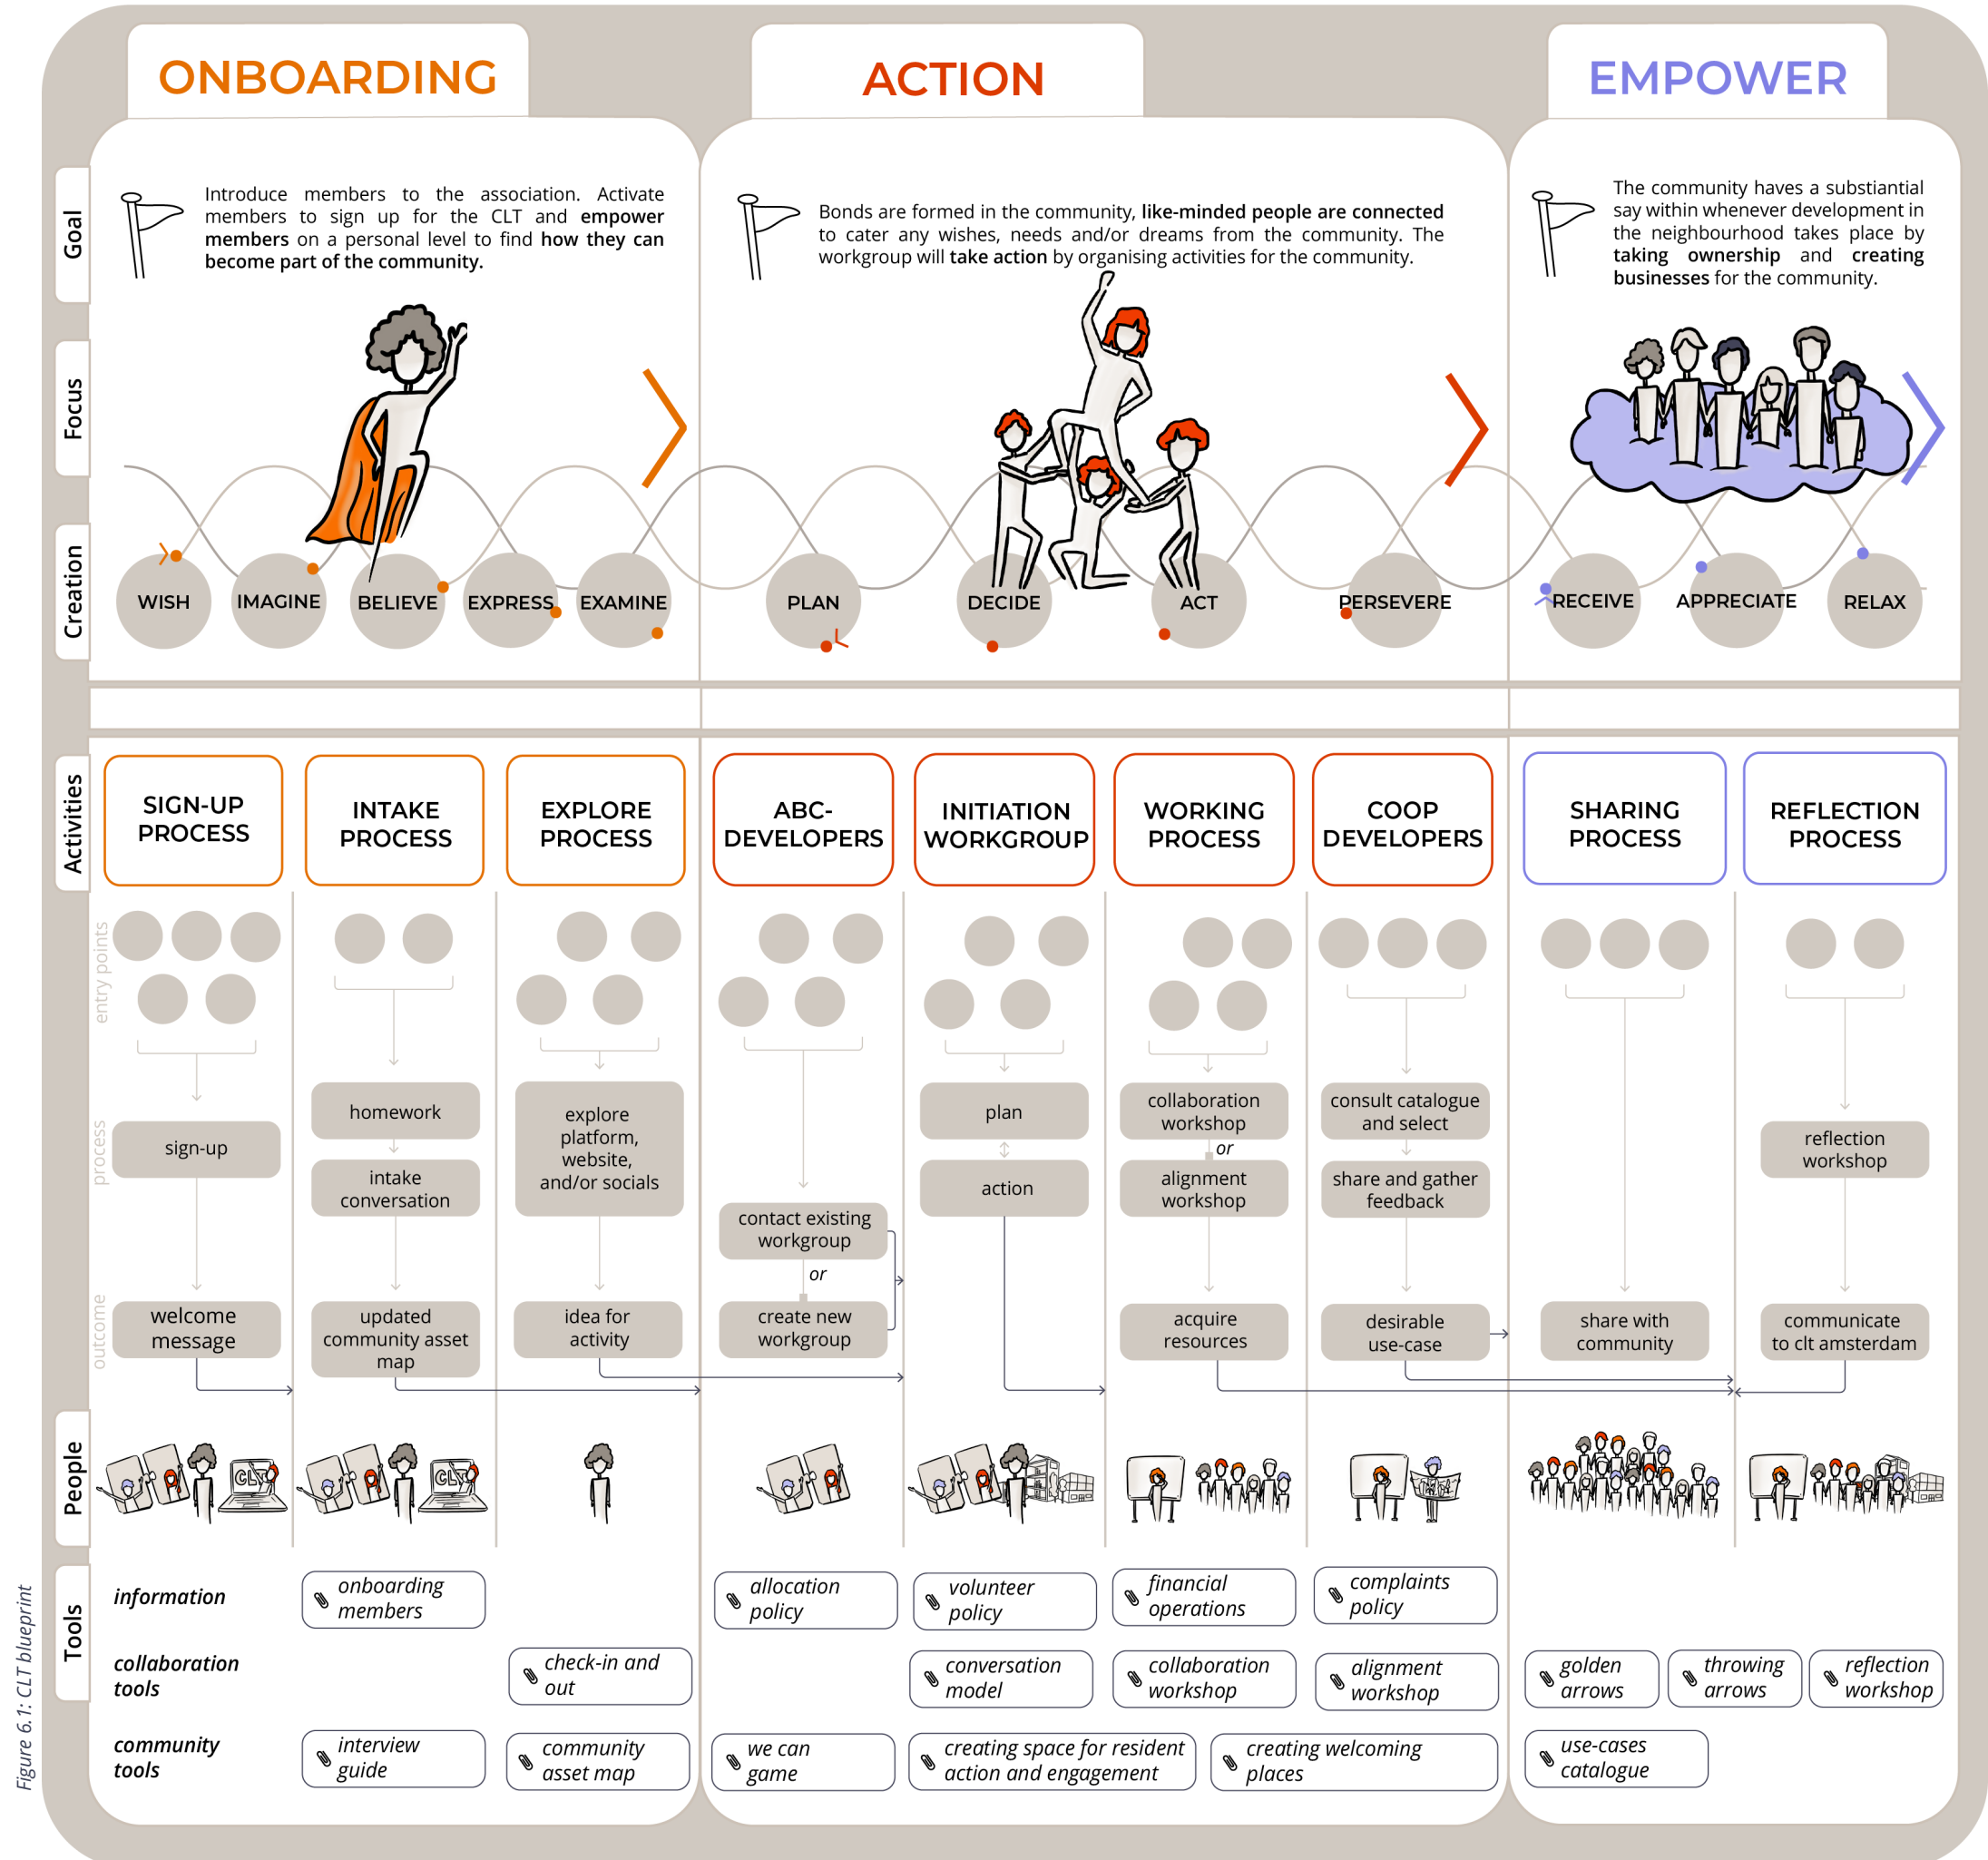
ONBOARDING

ACTION

EMPOWER

Goal

Focus

Creation

Introduce members to the association. Activate members to sign up for the CLT and empower members on a personal level to find how they can become part of the community.

Bonds are formed in the community, like-minded people are connected to cater any wishes, needs and/or dreams from the community. The workgroup will take action by organising activities for the community.

The community haves a substantial say within whenever development in the neighbourhood takes place by taking ownership and creating businesses for the community.

WISH IMAGINE BELIEVE EXPRESS EXAMINE PLAN DECIDE ACT PERSEVERE RECEIVE APPRECIATE RELAX

Activities

SIGN-UP PROCESS

INTAKE PROCESS

EXPLORE PROCESS

ABC-DEVELOPERS

INITIATION WORKGROUP

WORKING PROCESS

COOP DEVELOPERS

SHARING PROCESS

REFLECTION PROCESS

entry points

process

outcome

sign-up

homework

intake conversation

explore platform, website, and/or socials

contact existing workgroup

or

create new workgroup

plan

action

collaboration workshop

or

alignment workshop

consult catalogue and select

share and gather feedback

reflection workshop

welcome message

updated community asset map

idea for activity

acquire resources

desirable use-case

share with community

communicate to clt amsterdam

People

Tools

information

onboarding members

allocation policy

volunteer policy

financial operations

complaints policy

collaboration tools

check-in and out

conversation model

collaboration workshop

alignment workshop

golden arrows

throwing arrows

reflection workshop

community tools

interview guide

community asset map

we can game

creating space for resident action and engagement

creating welcoming places

use-cases catalogue

Figure 6.1: CLT blueprint